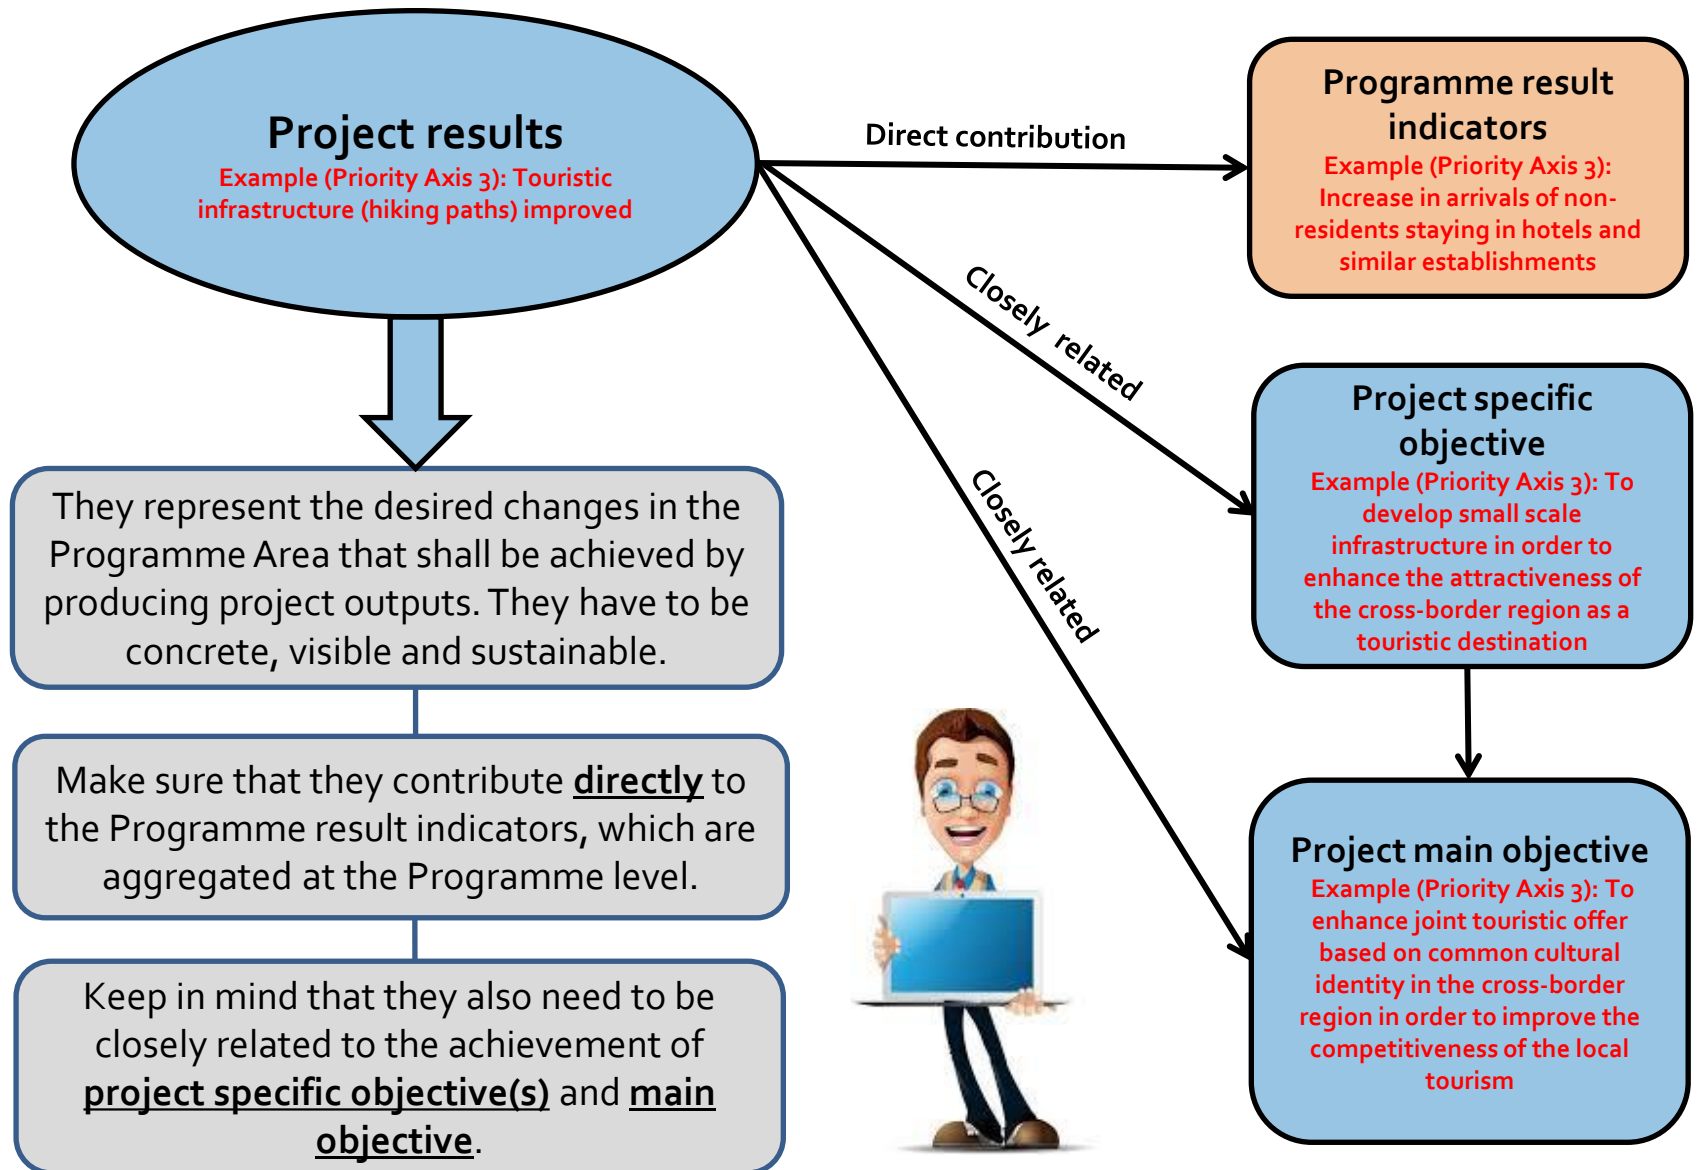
Project results
Example (Priority Axis 3): Touristic infrastructure (hiking paths) improved

Direct contribution

Programme result indicators
Example (Priority Axis 3): Increase in arrivals of non-residents staying in hotels and similar establishments

Closely related

Closely related

Project specific objective
Example (Priority Axis 3): To develop small scale infrastructure in order to enhance the attractiveness of the cross-border region as a touristic destination

Project main objective
Example (Priority Axis 3): To enhance joint touristic offer based on common cultural identity in the cross-border region in order to improve the competitiveness of the local tourism

They represent the desired changes in the Programme Area that shall be achieved by producing project outputs. They have to be concrete, visible and sustainable.

Make sure that they contribute **directly** to the Programme result indicators, which are aggregated at the Programme level.

Keep in mind that they also need to be closely related to the achievement of **project specific objective(s)** and **main objective**.